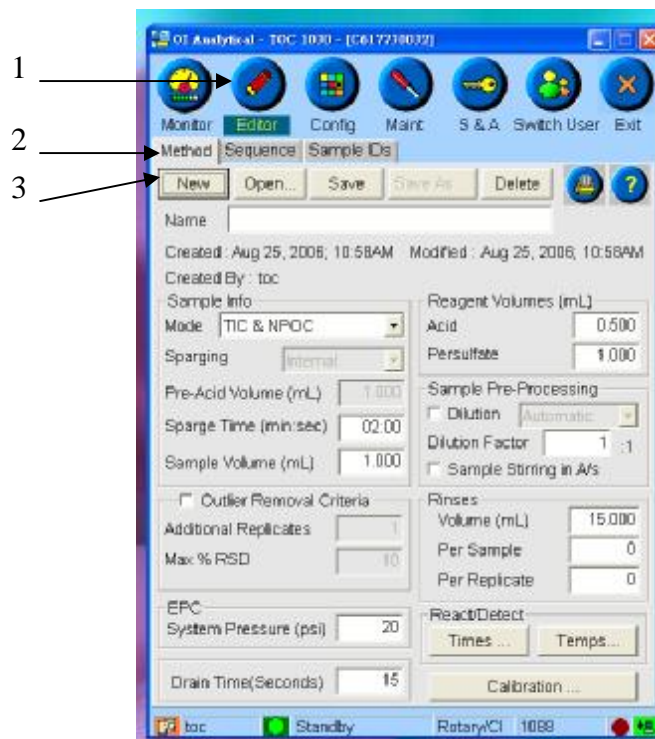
OI Analytical - TOC 1030 - [C617730032]

1
2
3

Monitor Editor Config Maint S & A Switch User Exit

Method Sequence Sample IDs

New Open... Save Save As Delete ?

Name

Created : Aug 25, 2006; 10:58AM Modified : Aug 25, 2006; 10:58AM

Created By : toc

Sample Info
Mode TIC & NPOC
Sparging Internal
Pre-Acid Volume (mL) 1.000
Sparge Time (min:sec) 02:00
Sample Volume (mL) 1.000

Reagent Volumes (mL)
Acid 0.500
Persulfate 1.000

Sample Pre-Processing
Dilution Automatic
Dilution Factor 1 :1
Sample Stirring in A/s

Outlier Removal Criteria
Additional Replicates 1
Max % RSD 10

Rinses
Volume (mL) 15.000
Per Sample 0
Per Replicate 0

EPC
System Pressure (psi) 20

React/Detect
Times ... Temps...

Drain Time(Seconds) 15

Calibration ...

toc Standby Rotary/Cl 1088